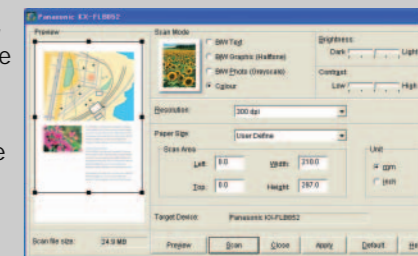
e

e

Panasonic KX-FLB852

Preview

Scan Mode

B&W Text

B&W Graphic (Halftone)

B&W Photo (Grayscale)

Colour

Brightness

Dark

Light

Contrast

Low

High

Resolution

300 dpi

Paper Size

User Define

Scan Area

Left

0.0

Width

210.0

Top

0.0

Height

297.0

Unit

mm

inch

Target Device

Panasonic KX-FLB852

Scan file size

24.0 MB

Preview

Scan

Close

Apply

Default

He